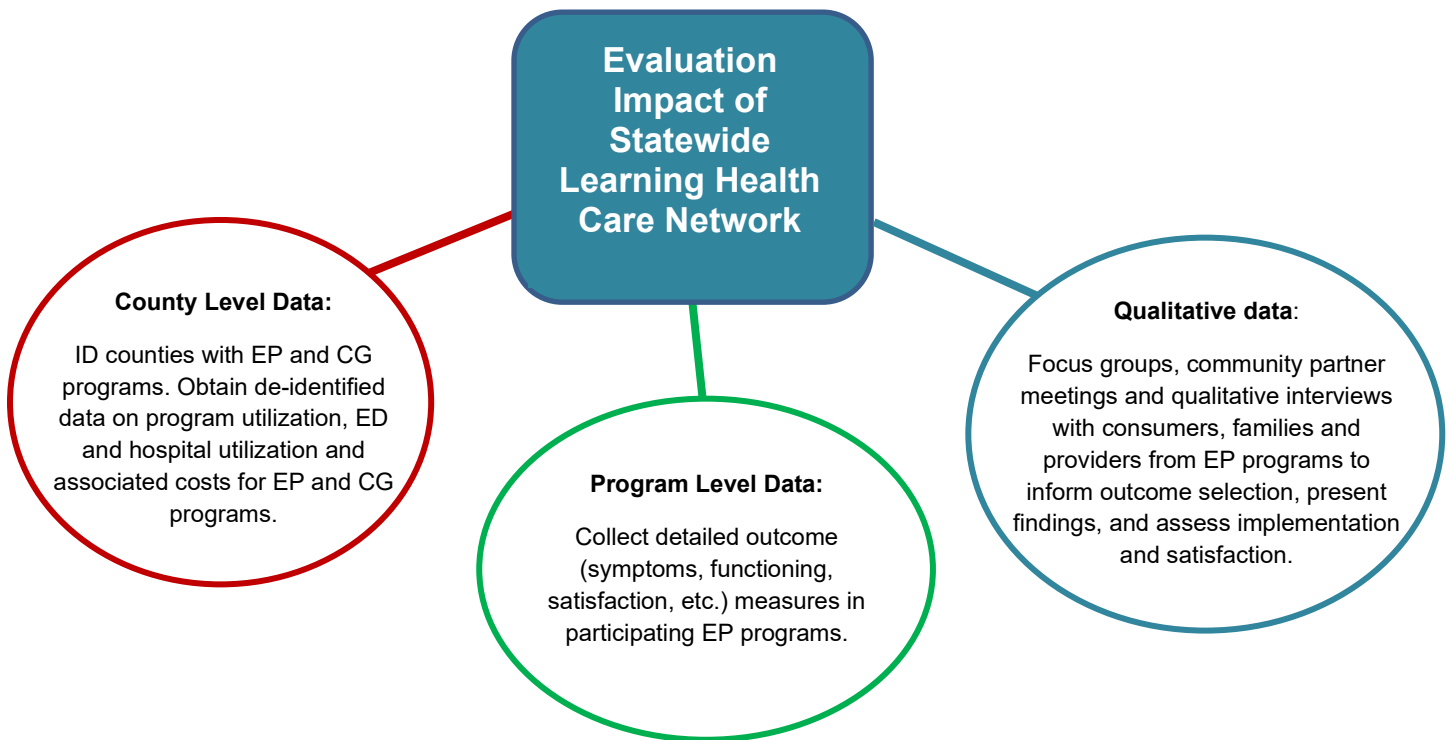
Evaluation Impact of Statewide Learning Health Care Network

County Level Data:

ID counties with EP and CG programs. Obtain de-identified data on program utilization, ED and hospital utilization and associated costs for EP and CG programs.

Program Level Data:

Collect detailed outcome (symptoms, functioning, satisfaction, etc.) measures in participating EP programs.

Qualitative data:

Focus groups, community partner meetings and qualitative interviews with consumers, families and providers from EP programs to inform outcome selection, present findings, and assess implementation and satisfaction.